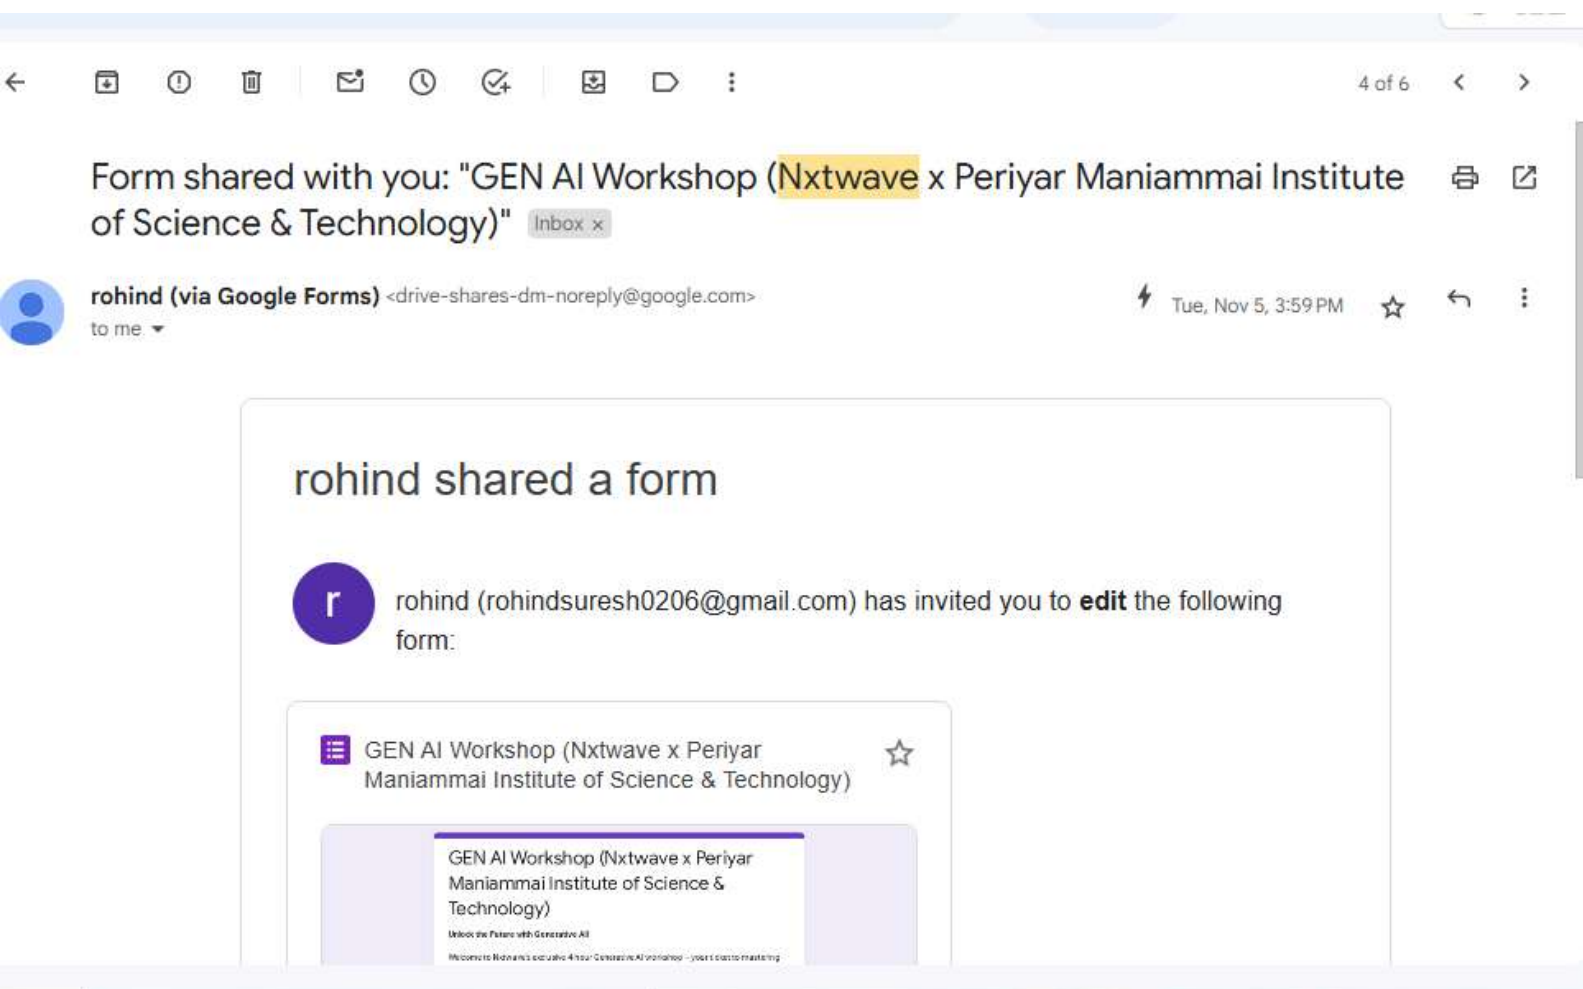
4 of 6

Form shared with you: "GEN AI Workshop (Nxtwave x Periyar Maniammai Institute of Science & Technology)" Inbox ×

rohind (via Google Forms) <drive-shares-dm-noreply@google.com>
to me

Tue, Nov 5, 3:59 PM

rohind shared a form

r

rohind (rohindsuresh0206@gmail.com) has invited you to **edit** the following form:

GEN AI Workshop (Nxtwave x Periyar Maniammai Institute of Science & Technology)

GEN AI Workshop (Nxtwave x Periyar Maniammai Institute of Science & Technology)

Unlock the Future with Generative AI!

Welcome to Nxtwave's exclusive 4-hour Generative AI workshop – your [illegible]